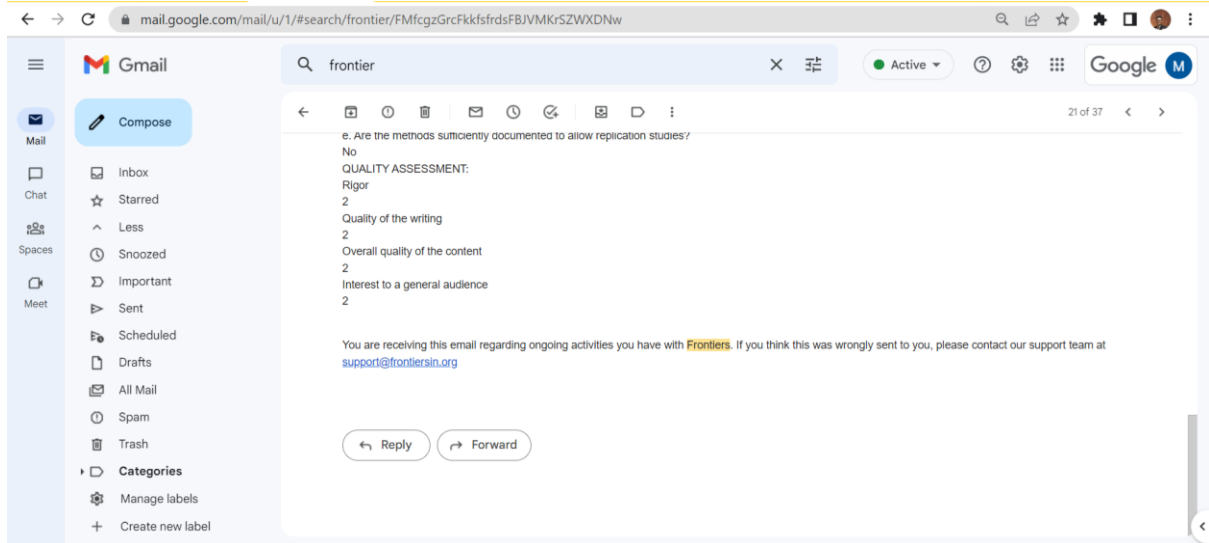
mail.google.com/mail/u/1/#search/frontier/FMfcgzGrcFkkfsfrdsFBJVMKrSZWXDNw

Gmail

frontier

Active

Google M

Mail

Chat

Spaces

Meet

Compose

Inbox

Starred

Less

Snoozed

Important

Sent

Scheduled

Drafts

All Mail

Spam

Trash

Categories

Manage labels

Create new label

21 of 37

e. Are the methods sufficiently documented to allow replication studies?
No
QUALITY ASSESSMENT:
Rigor
2
Quality of the writing
2
Overall quality of the content
2
Interest to a general audience
2

You are receiving this email regarding ongoing activities you have with Frontiers. If you think this was wrongly sent to you, please contact our support team at support@frontiersin.org

Reply

Forward